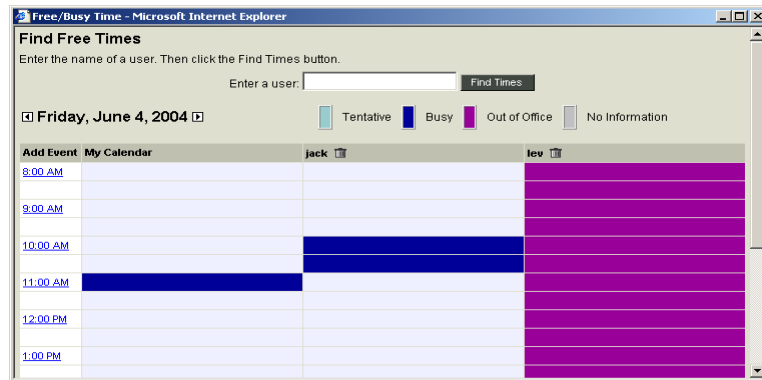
Free/Busy Time - Microsoft Internet Explorer

Find Free Times

Enter the name of a user. Then click the Find Times button.

Enter a user: Find Times

Friday, June 4, 2004

Tentative Busy Out of Office No Information

| Add Event | My Calendar | jack | lev |
|---|---|---|---|
| 8:00 AM | | | |
| | | | |
| 9:00 AM | | | |
| | | | |
| 10:00 AM | | | |
| | | | |
| 11:00 AM | | | |
| | | | |
| 12:00 PM | | | |
| | | | |
| 1:00 PM | | | |